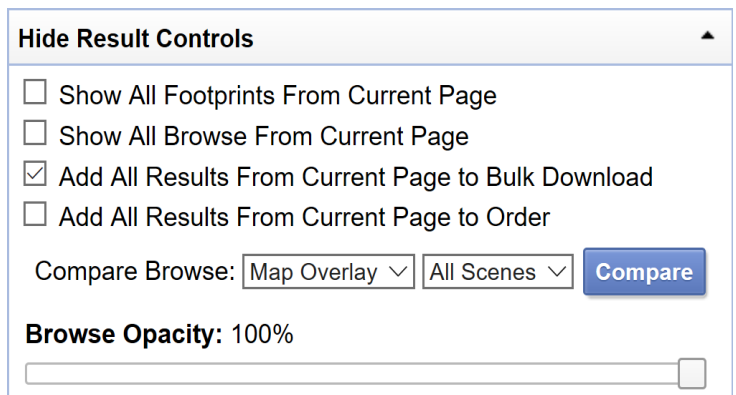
Hide Result Controls

☐ Show All Footprints From Current Page
☐ Show All Browse From Current Page
☑ Add All Results From Current Page to Bulk Download
☐ Add All Results From Current Page to Order

Compare Browse: Map Overlay All Scenes Compare

Browse Opacity: 100%